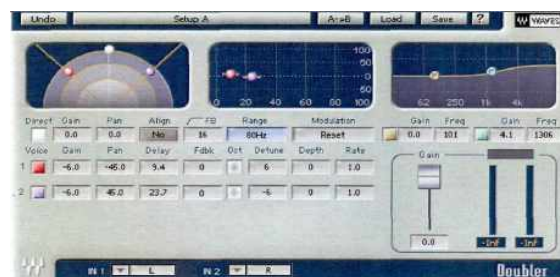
Undo | Setup A | A→B | Load | Save | ? | WAVES

100
50
0
-50
-100
0 20 40 60 80 100

62 250 1k 4k

| Direct | Gain | Pan | Align | FB | Range | Modulation |
|---|---|---|---|---|---|---|
| | 0.0 | 0.0 | No | 16 | 80Hz | Reset |

| Gain | Freq | Gain | Freq |
|---|---|---|---|
| 0.0 | 101 | 4.1 | 1306 |

| Voice | Gain | Pan | Delay | Fdbk | Oct | Detune | Depth | Rate |
|---|---|---|---|---|---|---|---|---|
| 1 | -6.0 | -45.0 | 9.4 | 0 | | 6 | 0 | 1.0 |
| 2 | -6.0 | 45.0 | 23.7 | 0 | | -6 | 0 | 1.0 |

Gain
0.0
-Inf -Inf

IN 1 L IN 2 R
Doubler